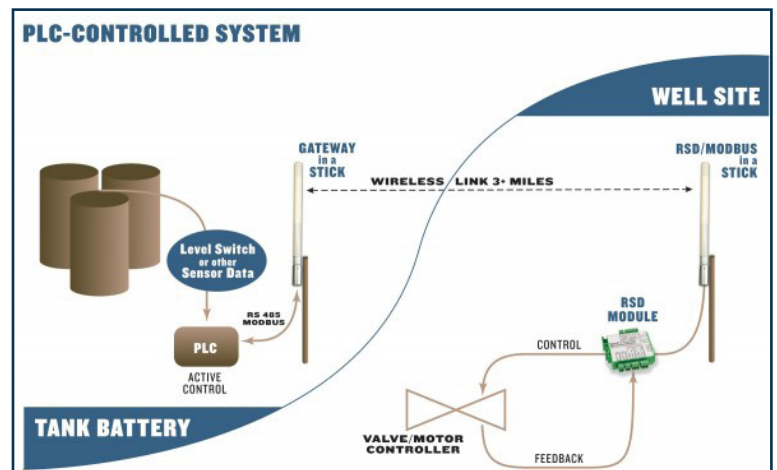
PLC-CONTROLLED SYSTEM

WELL SITE

GATEWAY in a STICK

WIRELESS LINK 3+ MILES

RSD/MODBUS in a STICK

Level Switch or other Sensor Data

RS 485 MODBUS

PLC

ACTIVE CONTROL

RSD MODULE

CONTROL

VALVE/MOTOR CONTROLLER

FEEDBACK

TANK BATTERY